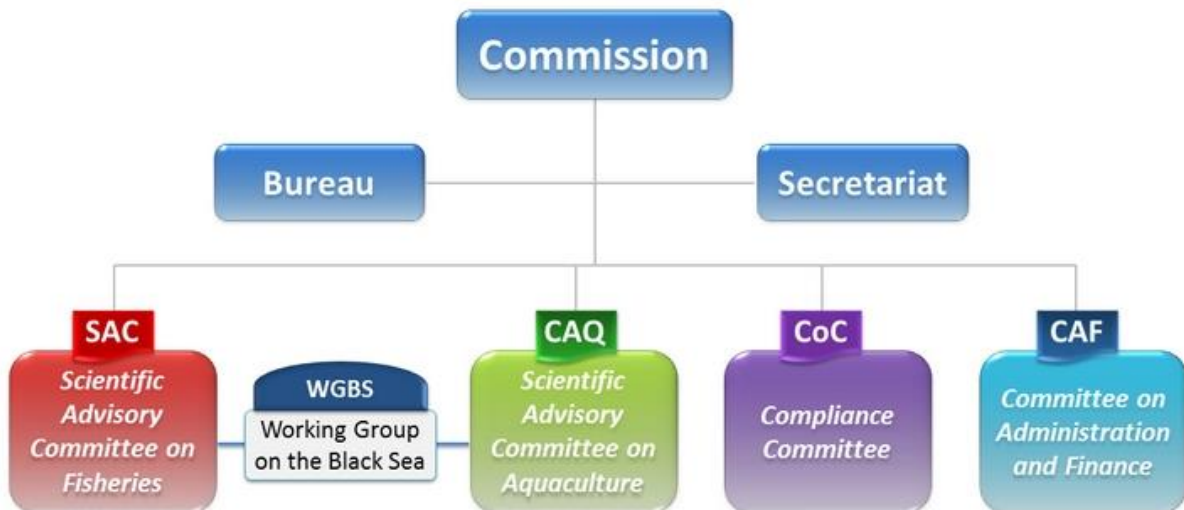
Commission

Bureau

Secretariat

SAC
Scientific Advisory Committee on Fisheries

WGBS
Working Group on the Black Sea

CAQ
Scientific Advisory Committee on Aquaculture

CoC
Compliance Committee

CAF
Committee on Administration and Finance